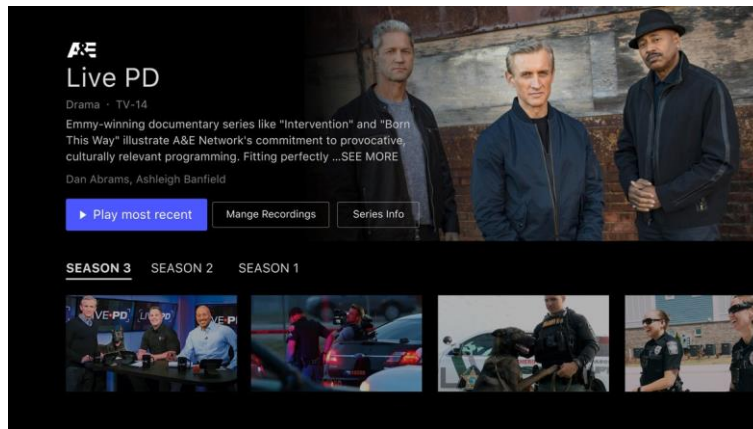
A&E
Live PD
Drama · TV-14
Emmy-winning documentary series like "Intervention" and "Born This Way" illustrate A&E Network's commitment to provocative, culturally relevant programming. Fitting perfectly ...SEE MORE
Dan Abrams, Ashleigh Banfield
▶ Play most recent
Mange Recordings
Series Info
SEASON 3 SEASON 2 SEASON 1
VE-PD LIVE PD VE-P